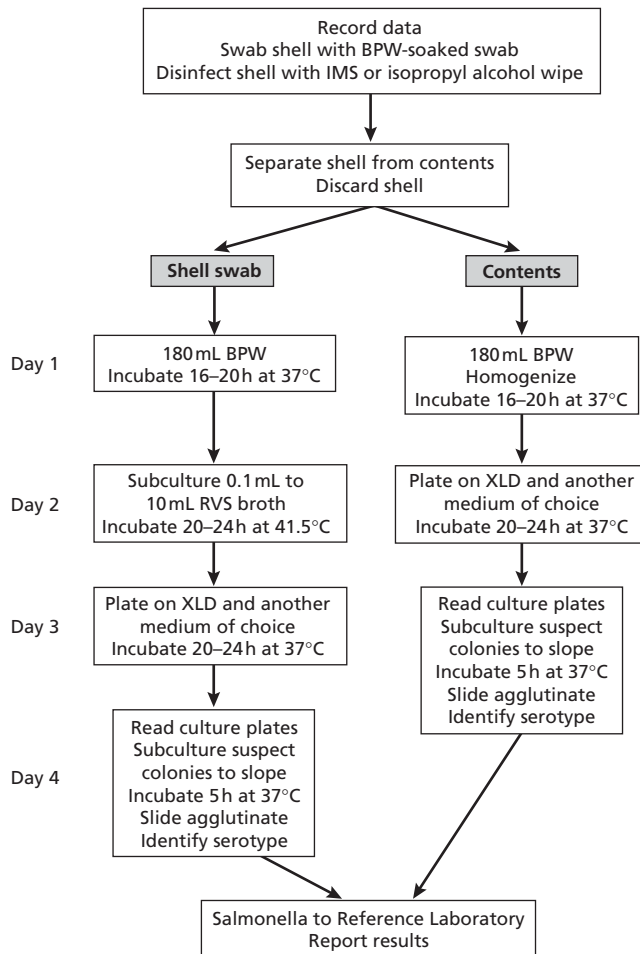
Record data
Swab shell with BPW-soaked swab
Disinfect shell with IMS or isopropyl alcohol wipe

Separate shell from contents
Discard shell

Shell swab

Contents

Day 1

180 mL BPW
Incubate 16–20 h at 37°C

180 mL BPW
Homogenize
Incubate 16–20 h at 37°C

Day 2

Subculture 0.1 mL to 10 mL RVS broth
Incubate 20–24 h at 41.5°C

Plate on XLD and another medium of choice
Incubate 20–24 h at 37°C

Day 3

Plate on XLD and another medium of choice
Incubate 20–24 h at 37°C

Read culture plates
Subculture suspect colonies to slope
Incubate 5 h at 37°C
Slide agglutinate
Identify serotype

Day 4

Read culture plates
Subculture suspect colonies to slope
Incubate 5 h at 37°C
Slide agglutinate
Identify serotype

Salmonella to Reference Laboratory
Report results